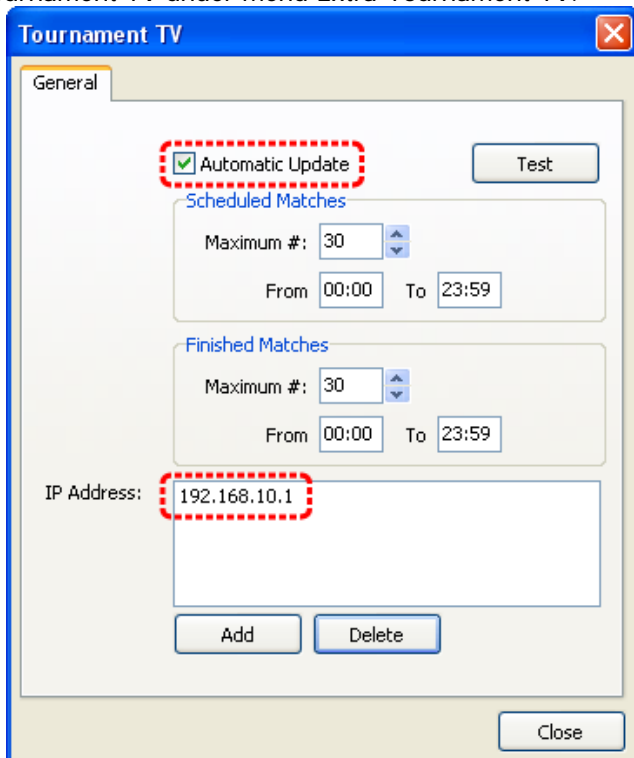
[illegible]urnament TV under menu Extra Tournament TV.

Tournament TV

General

Automatic Update

Test

Scheduled Matches

Maximum #: 30

From 00:00 To 23:59

Finished Matches

Maximum #: 30

From 00:00 To 23:59

IP Address: 192.168.10.1

Add Delete

Close